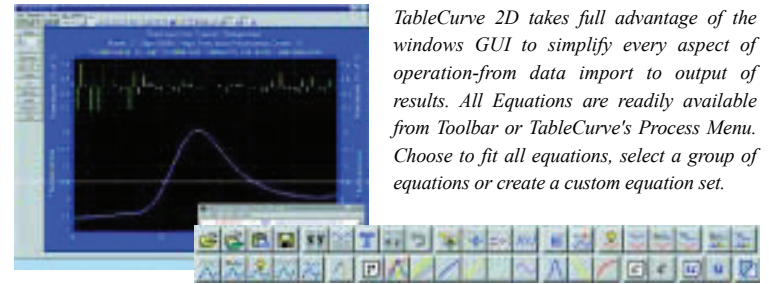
TableCurve 2D takes full advantage of the windows GUI to simplify every aspect of operation-from data import to output of results. All Equations are readily available from Toolbar or TableCurve's Process Menu. Choose to fit all equations, select a group of equations or create a custom equation set.